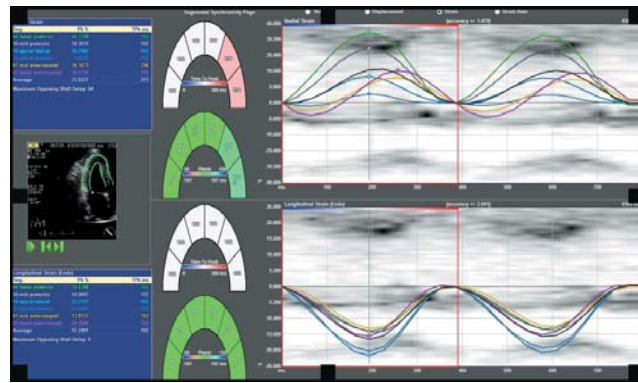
Strain
Seg | Pk % | TPK ms
Maximum Opposing Wall Delay: 64

Segmental Synchrony Page

Time To Peak
0 | 300 ms
Phase
-180° | 180° | ms

Radial Strain
[accuracy = 1.675]

Longitudinal Strain (Endo)
Seg | Pk % | TPK ms
Average
Maximum Opposing Wall Delay: 4

Longitudinal Strain (Endo)
[accuracy = 2.093]

Time To Peak
0 | 300 ms
Phase
-180° | 180°